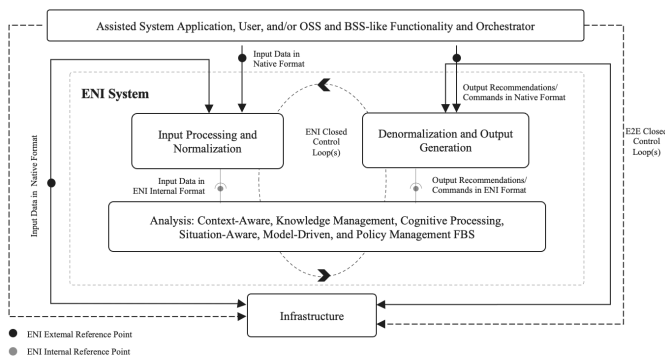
Assisted System Application, User, and/or OSS and BSS-like Functionality and Orchestrator

Input Data in Native Format

ENI System

Output Recommendations/ Commands in Native Format

Input Processing and Normalization

ENI Closed Control Loop(s)

Denormalization and Output Generation

E2E Closed Control Loop(s)

Input Data in Native Format

Input Data in ENI Internal Format

Output Recommendations/ Commands in ENI Format

Analysis: Context-Aware, Knowledge Management, Cognitive Processing, Situation-Aware, Model-Driven, and Policy Management FBS

Infrastructure

ENI External Reference Point

ENI Internal Reference Point